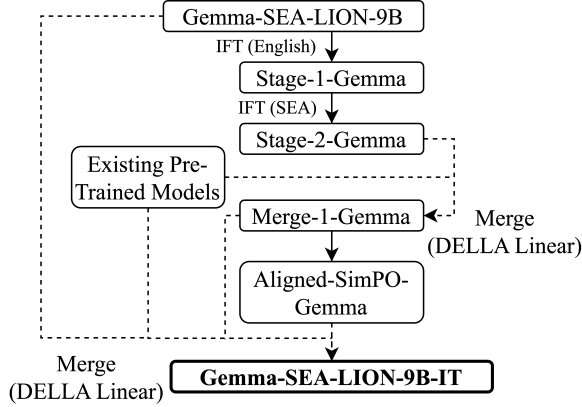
Gemma-SEA-LION-9B

IFT (English)

Stage-1-Gemma

IFT (SEA)

Stage-2-Gemma

Existing Pre-Trained Models

Merge-1-Gemma

Merge (DELLA Linear)

Aligned-SimPO-Gemma

Merge (DELLA Linear)

Gemma-SEA-LION-9B-IT